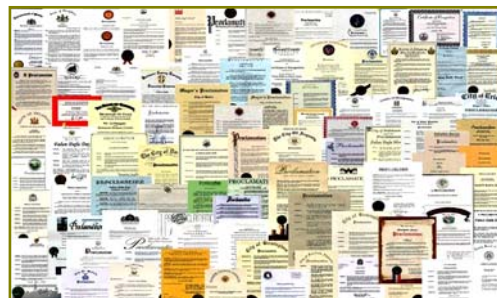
Proclamation
Mayor's Proclamation
City of Erie
Proclamation
Fallen Eagle Day
The City of Fort
PROCLAMATION
PROCLAMATION
Proclamation
Proclamation
City of Fort
PROCLAMATION
Proclamation
Certificate of Recognition
Proclamation